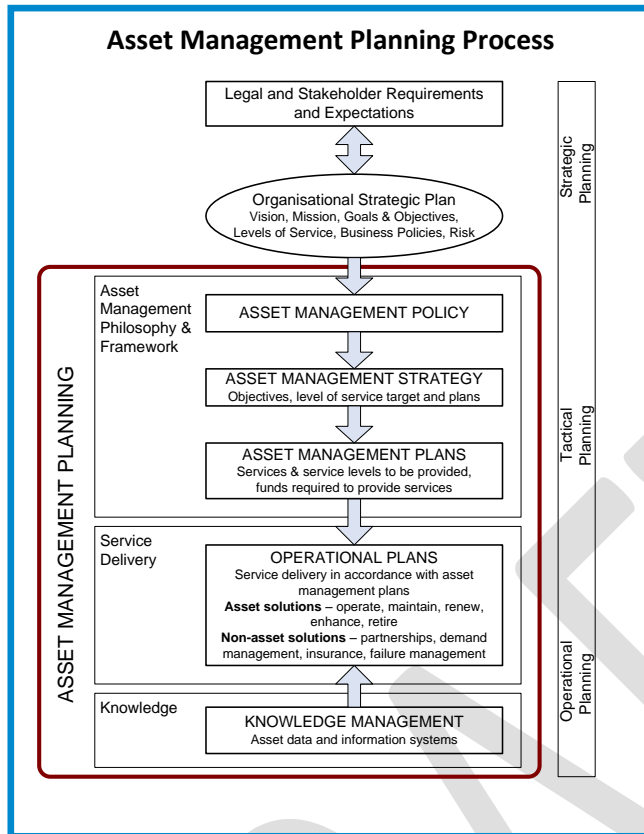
Asset Management Planning Process

Legal and Stakeholder Requirements and Expectations

Organisational Strategic Plan
Vision, Mission, Goals & Objectives, Levels of Service, Business Policies, Risk

Strategic Planning

ASSET MANAGEMENT PLANNING

Asset Management Philosophy & Framework

ASSET MANAGEMENT POLICY

ASSET MANAGEMENT STRATEGY
Objectives, level of service target and plans

ASSET MANAGEMENT PLANS
Services & service levels to be provided, funds required to provide services

Tactical Planning

Service Delivery

OPERATIONAL PLANS
Service delivery in accordance with asset management plans
**Asset solutions** – operate, maintain, renew, enhance, retire
**Non-asset solutions** – partnerships, demand management, insurance, failure management

Operational Planning

Knowledge

KNOWLEDGE MANAGEMENT
Asset data and information systems